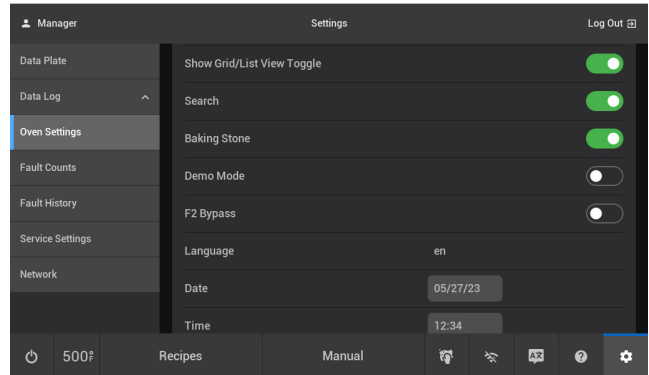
Manager

Settings

Log Out

Data Plate

Data Log

Oven Settings

Fault Counts

Fault History

Service Settings

Network

Show Grid/List View Toggle

Search

Baking Stone

Demo Mode

F2 Bypass

Language en

Date 05/27/23

Time 12:34

500°F

Recipes

Manual